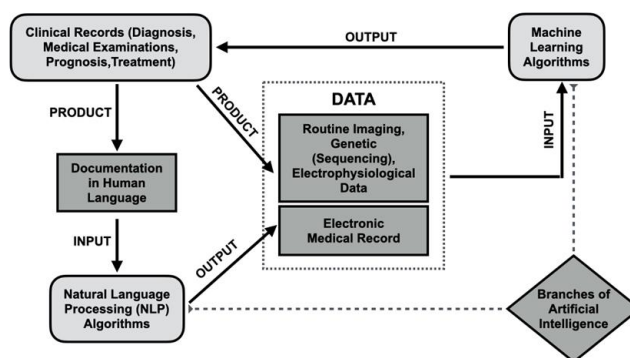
Clinical Records (Diagnosis, Medical Examinations, Prognosis,Treatment)

OUTPUT

Machine Learning Algorithms

PRODUCT

PRODUCT

DATA

Routine Imaging, Genetic (Sequencing), Electrophysiological Data

INPUT

Documentation in Human Language

Electronic Medical Record

INPUT

OUTPUT

Natural Language Processing (NLP) Algorithms

Branches of Artificial Intelligence